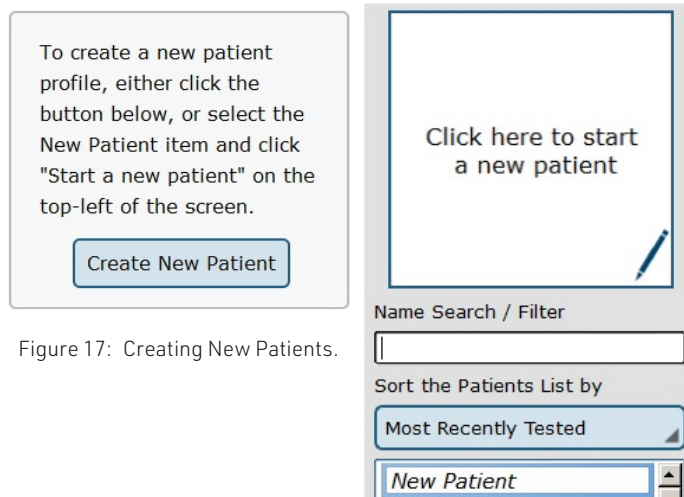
To create a new patient profile, either click the button below, or select the New Patient item and click "Start a new patient" on the top-left of the screen.

Create New Patient

Figure 17: Creating New Patients.

Click here to start a new patient

Name Search / Filter

Sort the Patients List by

Most Recently Tested

New Patient